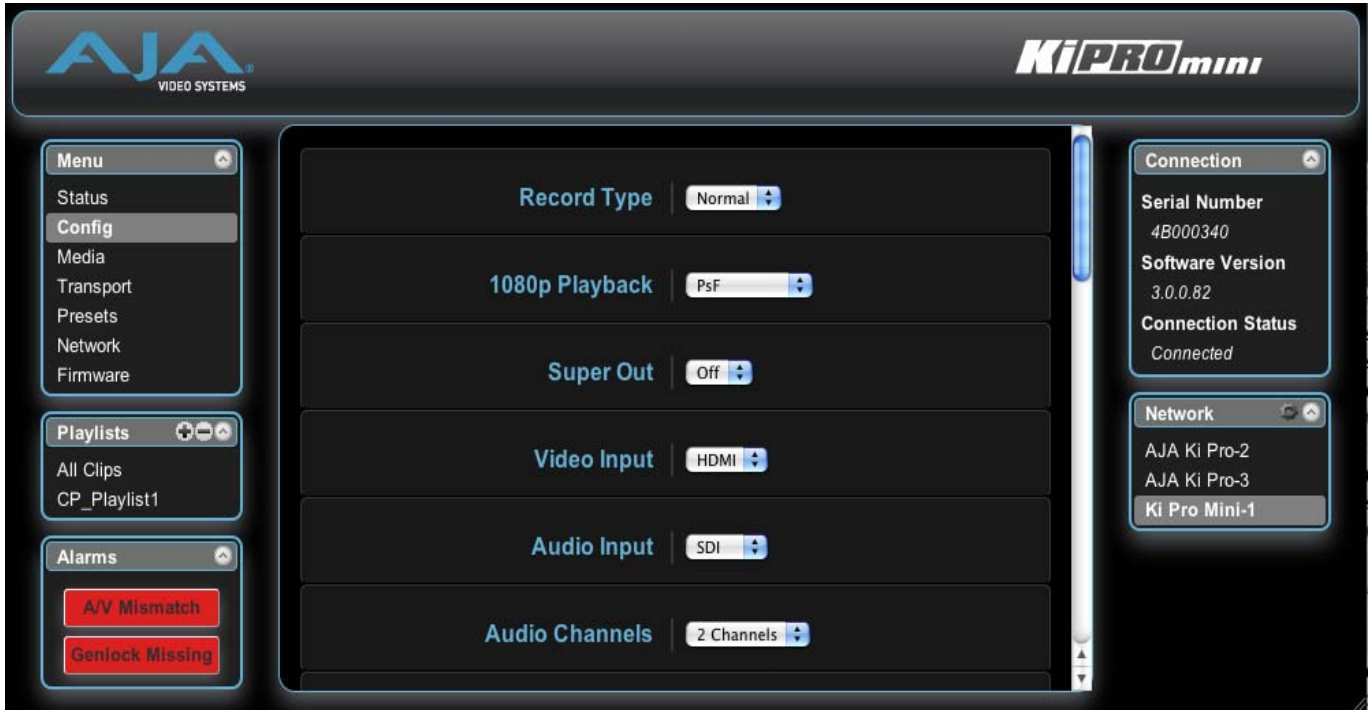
AJA
VIDEO SYSTEMS

Ki PRO mini

Menu
Status
Config
Media
Transport
Presets
Network
Firmware

Playlists
All Clips
CP_Playlist1

Alarms
A/V Mismatch
Genlock Missing

Record Type | Normal
1080p Playback | PsF
Super Out | Off
Video Input | HDMI
Audio Input | SDI
Audio Channels | 2 Channels

Connection
Serial Number
4B000340
Software Version
3.0.0.82
Connection Status
Connected

Network
AJA Ki Pro-2
AJA Ki Pro-3
Ki Pro Mini-1